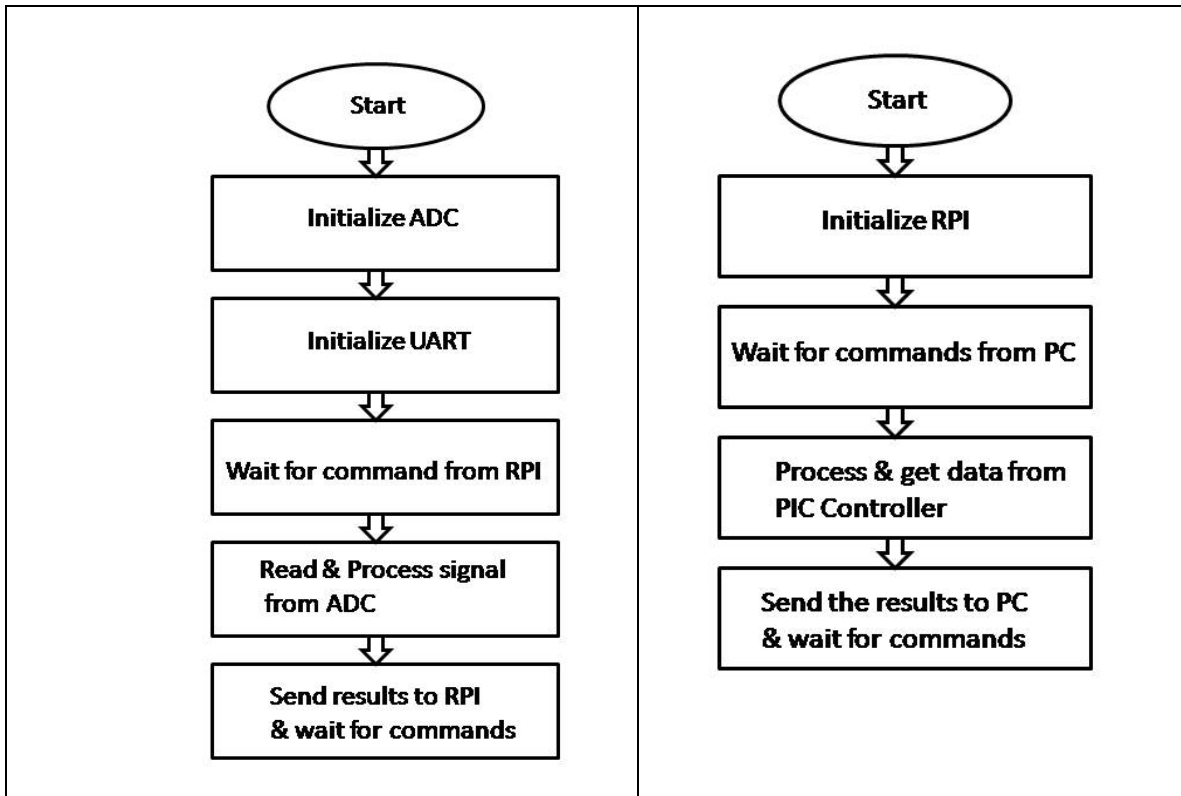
Start

Initialize ADC

Initialize UART

Wait for command from RPI

Read & Process signal from ADC

Send results to RPI & wait for commands

Start

Initialize RPI

Wait for commands from PC

Process & get data from PIC Controller

Send the results to PC & wait for commands